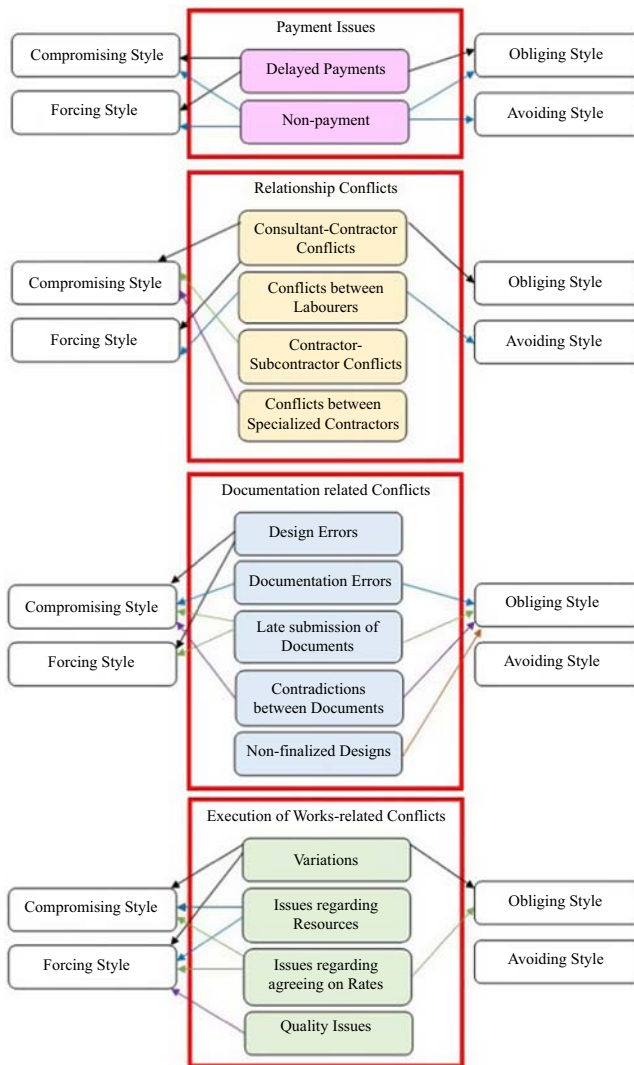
Payment Issues

Compromising Style

Delayed Payments

Obliging Style

Forcing Style

Non-payment

Avoiding Style

Relationship Conflicts

Consultant-Contractor Conflicts

Compromising Style

Conflicts between Labourers

Obliging Style

Forcing Style

Contractor-Subcontractor Conflicts

Avoiding Style

Conflicts between Specialized Contractors

Documentation related Conflicts

Design Errors

Documentation Errors

Compromising Style

Obliging Style

Late submission of Documents

Forcing Style

Avoiding Style

Contradictions between Documents

Non-finalized Designs

Execution of Works-related Conflicts

Variations

Compromising Style

Issues regarding Resources

Obliging Style

Forcing Style

Issues regarding agreeing on Rates

Avoiding Style

Quality Issues